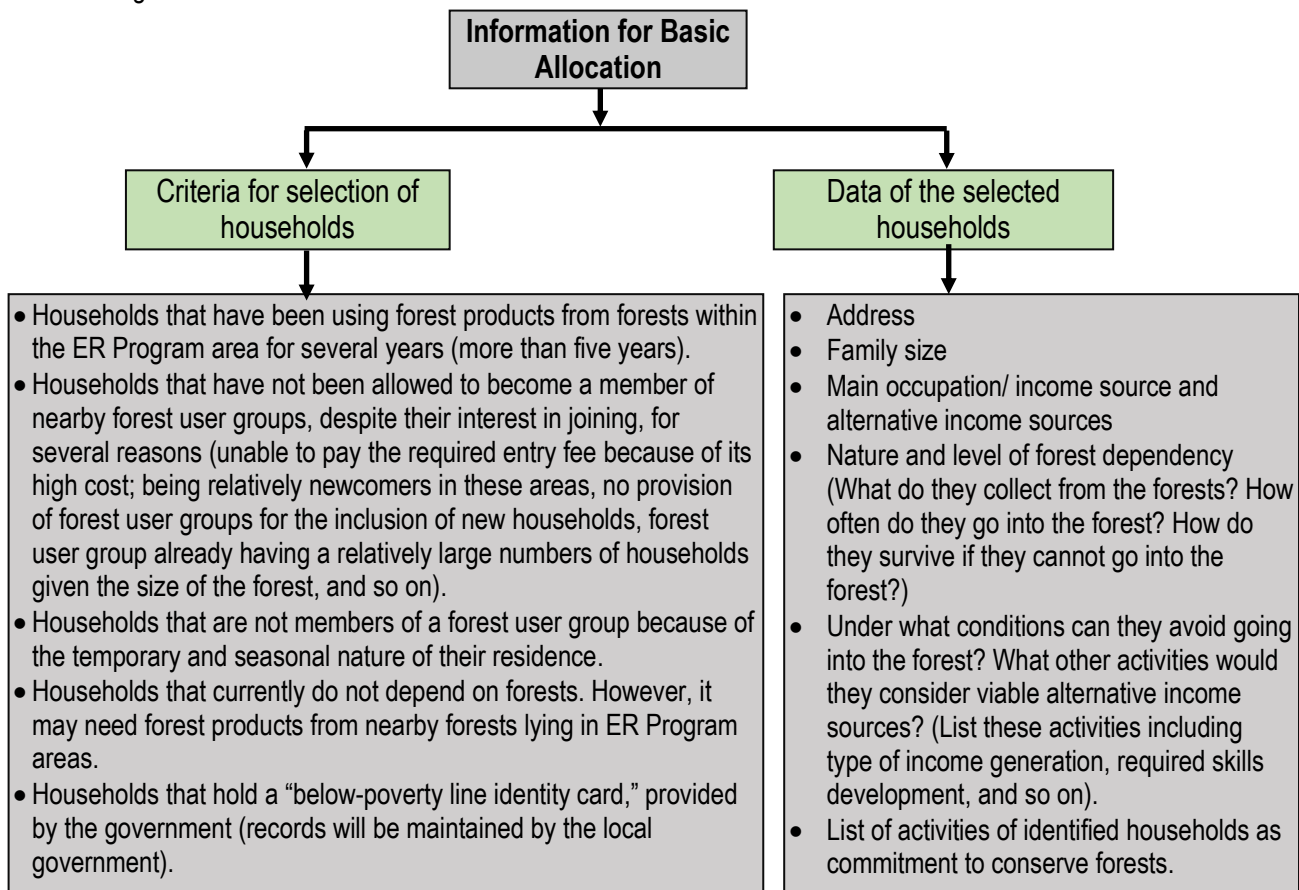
Information for Basic Allocation

Criteria for selection of households

Data of the selected households

- Households that have been using forest products from forests within the ER Program area for several years (more than five years).
- Households that have not been allowed to become a member of nearby forest user groups, despite their interest in joining, for several reasons (unable to pay the required entry fee because of its high cost; being relatively newcomers in these areas, no provision of forest user groups for the inclusion of new households, forest user group already having a relatively large numbers of households given the size of the forest, and so on).
- Households that are not members of a forest user group because of the temporary and seasonal nature of their residence.
- Households that currently do not depend on forests. However, it may need forest products from nearby forests lying in ER Program areas.
- Households that hold a "below-poverty line identity card," provided by the government (records will be maintained by the local government).

- Address
- Family size
- Main occupation/ income source and alternative income sources
- Nature and level of forest dependency (What do they collect from the forests? How often do they go into the forest? How do they survive if they cannot go into the forest?)
- Under what conditions can they avoid going into the forest? What other activities would they consider viable alternative income sources? (List these activities including type of income generation, required skills development, and so on).
- List of activities of identified households as commitment to conserve forests.